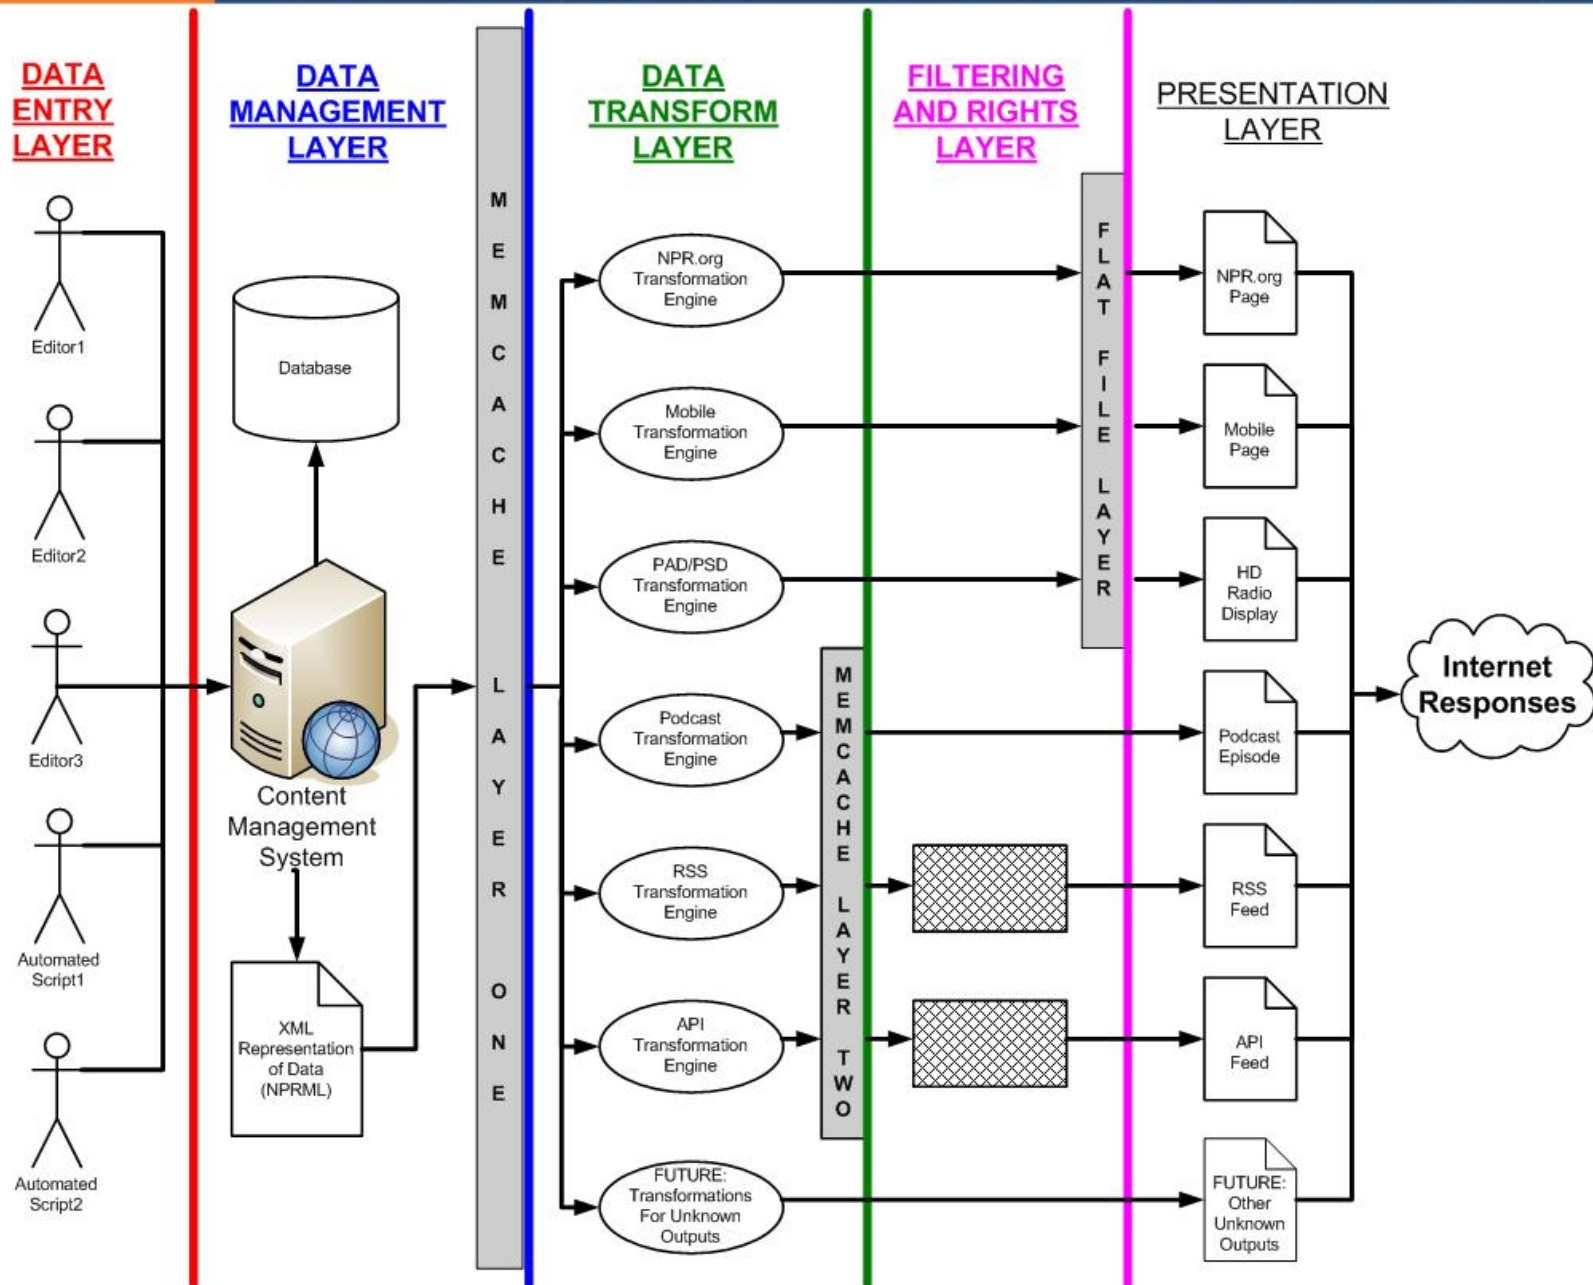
DATA ENTRY LAYER

DATA MANAGEMENT LAYER

DATA TRANSFORM LAYER

FILTERING AND RIGHTS LAYER

PRESENTATION LAYER

Editor1

Editor2

Editor3

Automated Script1

Automated Script2

Database

Content Management System

XML Representation of Data (NPRML)

MEMCACHE LAYER ONE

NPR.org Transformation Engine

Mobile Transformation Engine

PAD/PSD Transformation Engine

Podcast Transformation Engine

RSS Transformation Engine

API Transformation Engine

FUTURE: Transformations For Unknown Outputs

MEMCACHE LAYER TWO

FLAT FILE LAYER

NPR.org Page

Mobile Page

HD Radio Display

Podcast Episode

RSS Feed

API Feed

FUTURE: Other Unknown Outputs

Internet Responses